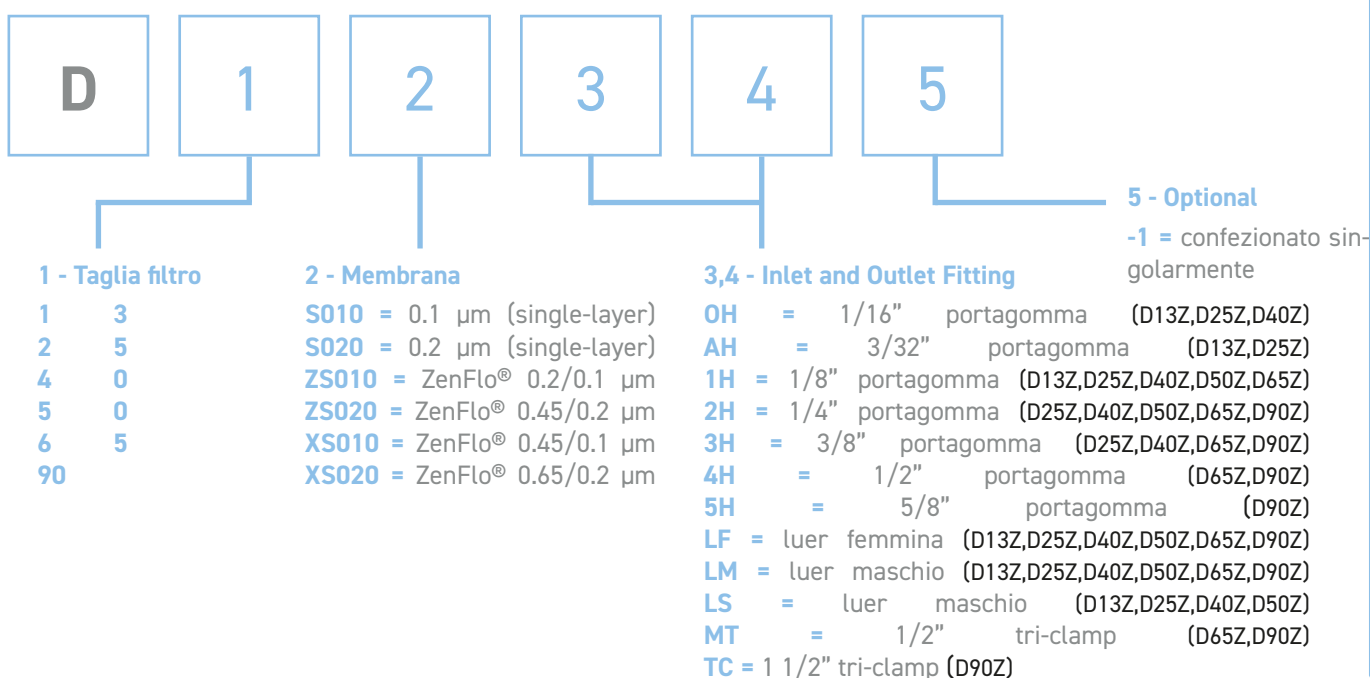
D 1 2 3 4 5

5 - Optional

-1 = confezionato singolarmente

1 - Taglia filtro

1 3
2 5
4 0
5 0
6 5
90

2 - Membrana

S010 = 0.1 µm (single-layer)
S020 = 0.2 µm (single-layer)
ZS010 = ZenFlo® 0.2/0.1 µm
ZS020 = ZenFlo® 0.45/0.2 µm
XS010 = ZenFlo® 0.45/0.1 µm
XS020 = ZenFlo® 0.65/0.2 µm

3,4 - Inlet and Outlet Fitting

OH = 1/16" portagomma (D13Z,D25Z,D40Z)
AH = 3/32" portagomma (D13Z,D25Z)
1H = 1/8" portagomma (D13Z,D25Z,D40Z,D50Z,D65Z)
2H = 1/4" portagomma (D25Z,D40Z,D50Z,D65Z,D90Z)
3H = 3/8" portagomma (D25Z,D40Z,D65Z,D90Z)
4H = 1/2" portagomma (D65Z,D90Z)
5H = 5/8" portagomma (D90Z)
LF = luer femmina (D13Z,D25Z,D40Z,D50Z,D65Z,D90Z)
LM = luer maschio (D13Z,D25Z,D40Z,D50Z,D65Z,D90Z)
LS = luer maschio (D13Z,D25Z,D40Z,D50Z)
MT = 1/2" tri-clamp (D65Z,D90Z)
TC = 1 1/2" tri-clamp (D90Z)